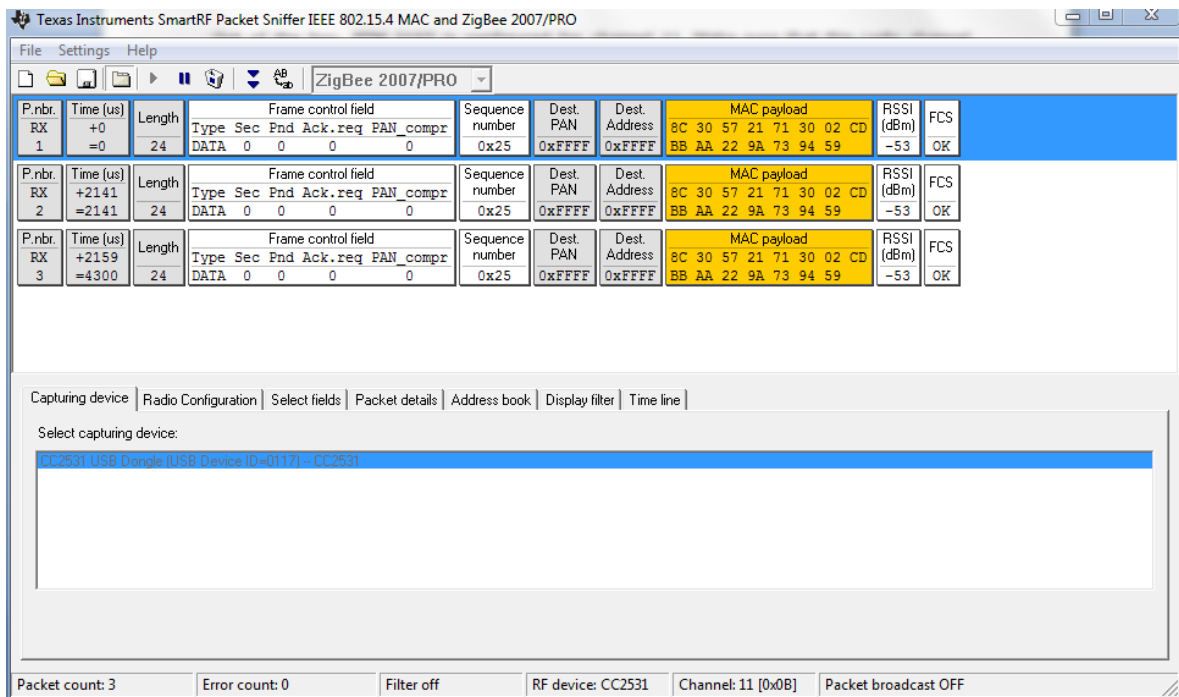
Texas Instruments SmartRF Packet Sniffer IEEE 802.15.4 MAC and ZigBee 2007/PRO

File Settings Help

ZigBee 2007/PRO

| P.nbr. RX 1 | Time (us) +0 =0 | Length 24 | Frame control field Type Sec Pnd Ack.req PAN_compr DATA 0 0 0 0 | Sequence number 0x25 | Dest. PAN 0xFFFF | Dest. Address 0xFFFF | MAC payload 8C 30 57 21 71 30 02 CD BB AA 22 9A 73 94 59 | RSSI (dBm) -53 | FCS OK |
|---|---|---|---|---|---|---|---|---|---|
| P.nbr. RX 2 | Time (us) +2141 =2141 | Length 24 | Frame control field Type Sec Pnd Ack.req PAN_compr DATA 0 0 0 0 | Sequence number 0x25 | Dest. PAN 0xFFFF | Dest. Address 0xFFFF | MAC payload 8C 30 57 21 71 30 02 CD BB AA 22 9A 73 94 59 | RSSI (dBm) -53 | FCS OK |
| P.nbr. RX 3 | Time (us) +2159 =4300 | Length 24 | Frame control field Type Sec Pnd Ack.req PAN_compr DATA 0 0 0 0 | Sequence number 0x25 | Dest. PAN 0xFFFF | Dest. Address 0xFFFF | MAC payload 8C 30 57 21 71 30 02 CD BB AA 22 9A 73 94 59 | RSSI (dBm) -53 | FCS OK |

Capturing device | Radio Configuration | Select fields | Packet details | Address book | Display filter | Time line

Select capturing device:

CC2531 USB Dongle (USB Device ID=0117) -- CC2531

Packet count: 3 | Error count: 0 | Filter off | RF device: CC2531 | Channel: 11 [0x0B] | Packet broadcast OFF